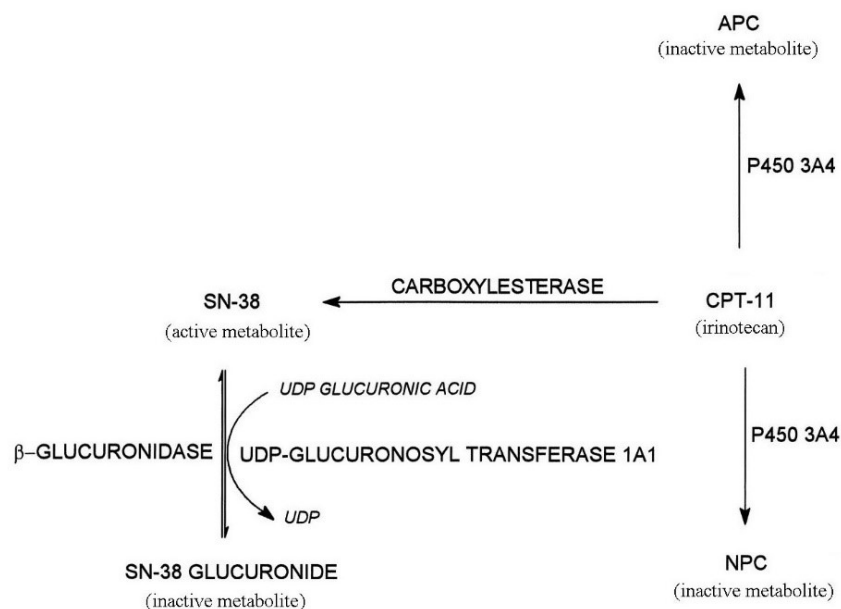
APC
(inactive metabolite)

P450 3A4

SN-38
(active metabolite)

CARBOXYLESTERASE

CPT-11
(irinotecan)

UDP GLUCURONIC ACID

$\beta$–GLUCURONIDASE

UDP-GLUCURONOSYL TRANSFERASE 1A1

UDP

P450 3A4

SN-38 GLUCURONIDE
(inactive metabolite)

NPC
(inactive metabolite)